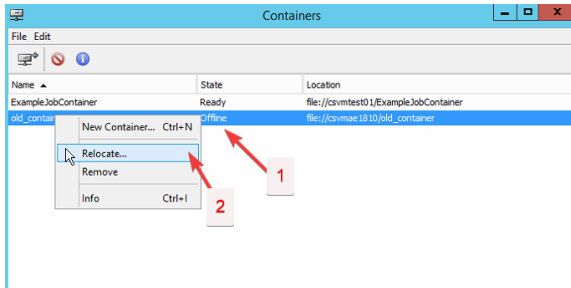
Containers

File Edit

| Name ▲ | State | Location |
|---|---|---|
| ExampleJobContainer | Ready | file://csvmtest01/ExampleJobContainer |
| old_contai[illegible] | Offline | file://csvmae1810/old_container |

New Container... Ctrl+N
Relocate...
Remove
Info Ctrl+I

1
2